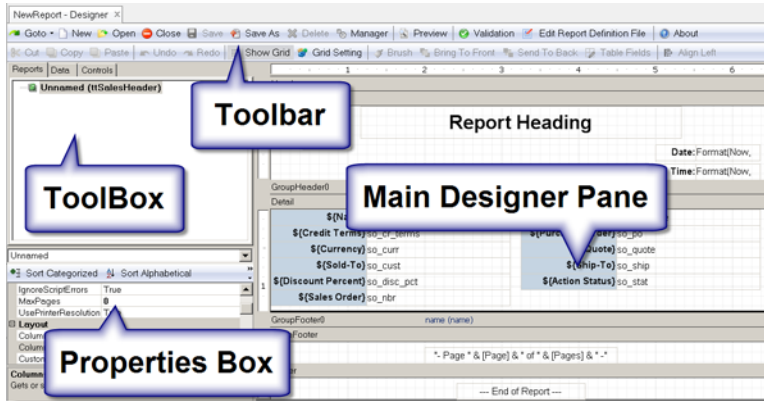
NewReport - Designer ×

Goto · New Open Close Save Save As Delete Manager Preview Validation Edit Report Definition File About

Cut Copy Paste Undo Redo Show Grid Grid Setting Brush Bring To Front Send To Back Table Fields Align Left

Reports Data Controls

Unnamed (ttSalesHeader)

1 2 3 4 5 6

Toolbar

Report Heading

Date:Format(Now,

Time:Format(Now,

ToolBox

GroupHeader0

Detail

Main Designer Pane

${Na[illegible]

${Credit Terms} so_cr_terms

${Currency} so_curr

${Sold-To} so_cust

${Discount Percent} so_disc_pct

${Sales Order} so_nbr

${Purc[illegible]er} so_po

${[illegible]Quote} so_quote

${Ship-To} so_ship

${Action Status} so_stat

Unnamed

Sort Categorized Sort Alphabetical

IgnoreScriptErrors True

MaxPages 0

UsePrinterResolution T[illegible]

Layout

Colum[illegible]

Colum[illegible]

Custo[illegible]

Properties Box

Column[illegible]

Gets or s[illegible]

GroupFooter0 name (name)

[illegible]Footer

"- Page " & [Page] & " of " & [Pages] & " -"

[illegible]er

--- End of Report ---